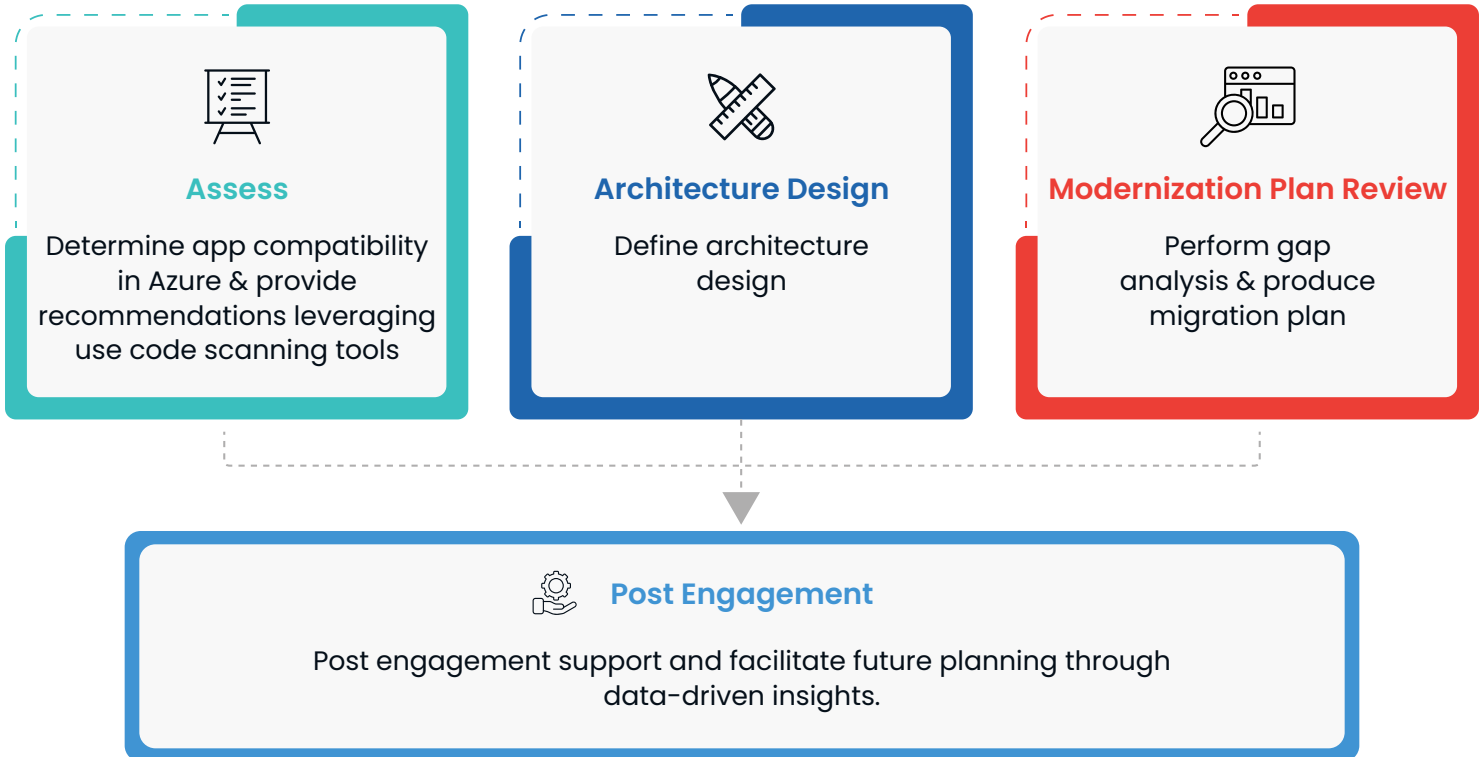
Assess

Determine app compatibility in Azure & provide recommendations leveraging use code scanning tools

Architecture Design

Define architecture design

Modernization Plan Review

Perform gap analysis & produce migration plan

Post Engagement

Post engagement support and facilitate future planning through data-driven insights.